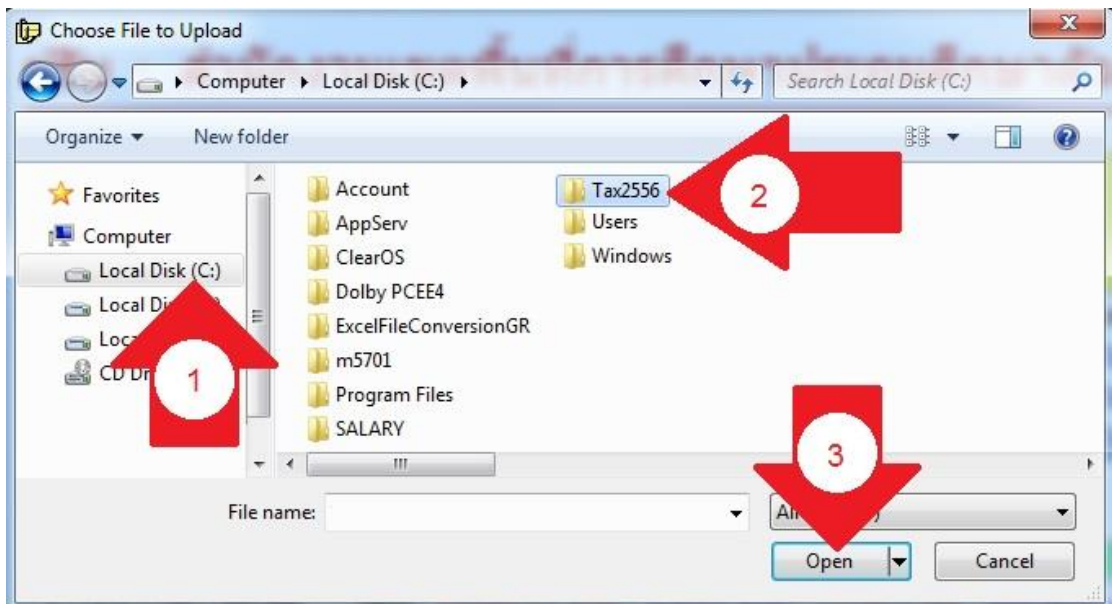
Choose File to Upload

Computer ▸ Local Disk (C:) ▸

Search Local Disk (C:)

Organize ▾ New folder

Favorites

Computer

Local Disk (C:)

Local Di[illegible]

Loc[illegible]

CD Dr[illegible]

Account

AppServ

ClearOS

Dolby PCEE4

ExcelFileConversionGR

m5701

Program Files

SALARY

Tax2556

Users

Windows

1

2

3

File name:

Al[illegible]

Open

Cancel